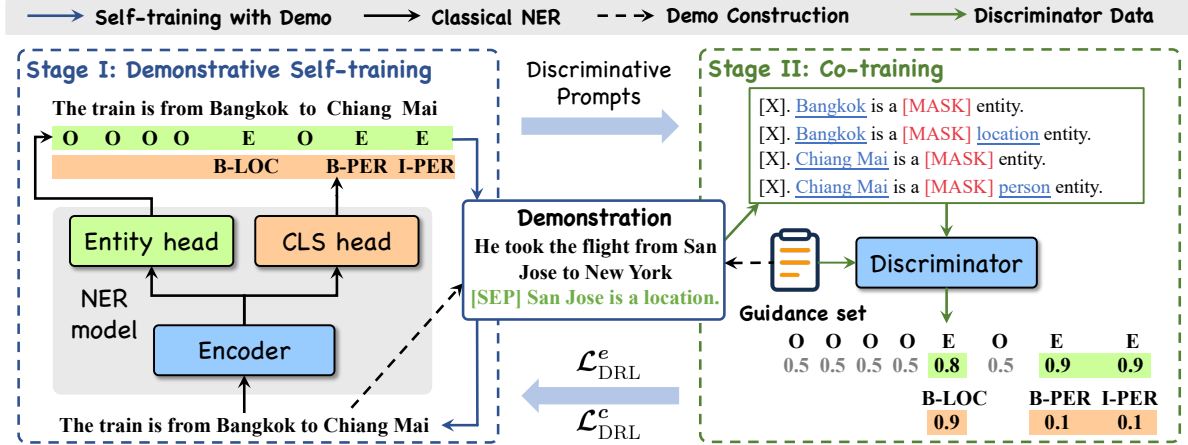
Self-training with Demo    Classical NER    Demo Construction    Discriminator Data

Stage I: Demonstrative Self-training

The train is from Bangkok to Chiang Mai

O O O O E O E E

B-LOC B-PER I-PER

Entity head

CLS head

NER model

Encoder

The train is from Bangkok to Chiang Mai

Discriminative Prompts

Demonstration
He took the flight from San Jose to New York
[SEP] San Jose is a location.

$\mathcal{L}^{e}_{\text{DRL}}$

$\mathcal{L}^{c}_{\text{DRL}}$

Stage II: Co-training

[X]. Bangkok is a [MASK] entity.
[X]. Bangkok is a [MASK] location entity.
[X]. Chiang Mai is a [MASK] entity.
[X]. Chiang Mai is a [MASK] person entity.

Discriminator

Guidance set

| O | O | O | O | E | O | E | E |
|---|---|---|---|---|---|---|---|
| 0.5 | 0.5 | 0.5 | 0.5 | 0.8 | 0.5 | 0.9 | 0.9 |

| B-LOC | B-PER | I-PER |
|---|---|---|
| 0.9 | 0.1 | 0.1 |